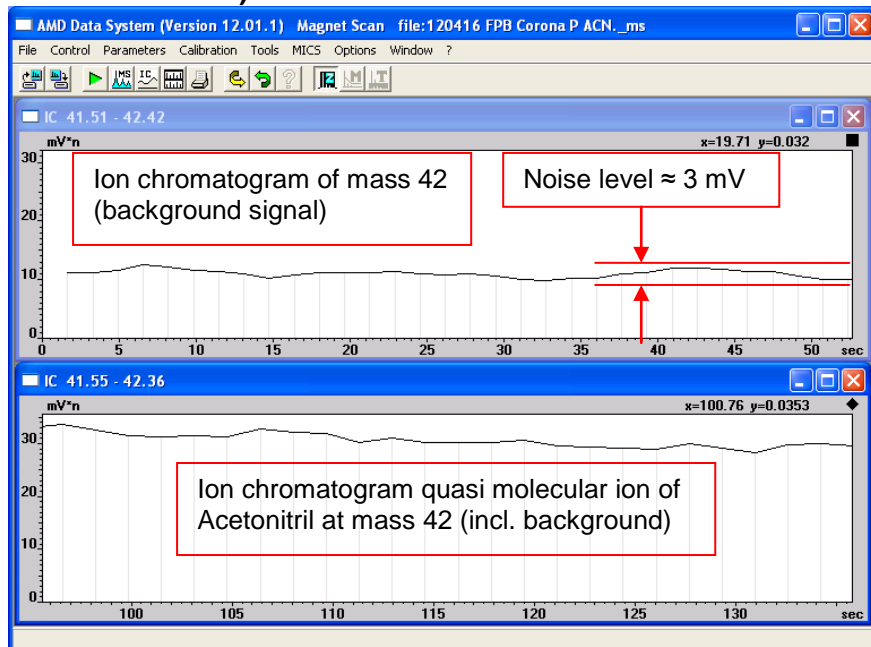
AMD Data System (Version 12.01.1) Magnet Scan file:120416 FPB Corona P ACN._ms

File Control Parameters Calibration Tools MICS Options Window ?

MS IC

IC 41.51 - 42.42

mV*n

x=19.71 y=0.032

Ion chromatogram of mass 42 (background signal)

Noise level ≈ 3 mV

30
20
10
0

0 5 10 15 20 25 30 35 40 45 50 sec

IC 41.55 - 42.36

mV*n

x=100.76 y=0.0353

Ion chromatogram quasi molecular ion of Acetonitril at mass 42 (incl. background)

30
20
10
0

100 105 110 115 120 125 130 sec